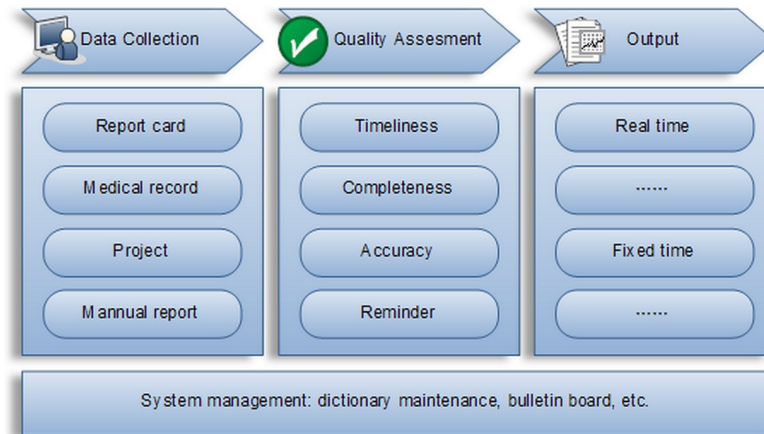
Data Collection

Report card

Medical record

Project

Mannual report

Quality Assesment

Timeliness

Completeness

Accuracy

Reminder

Output

Real time

------

Fixed time

------

System management: dictionary maintenance, bulletin board, etc.